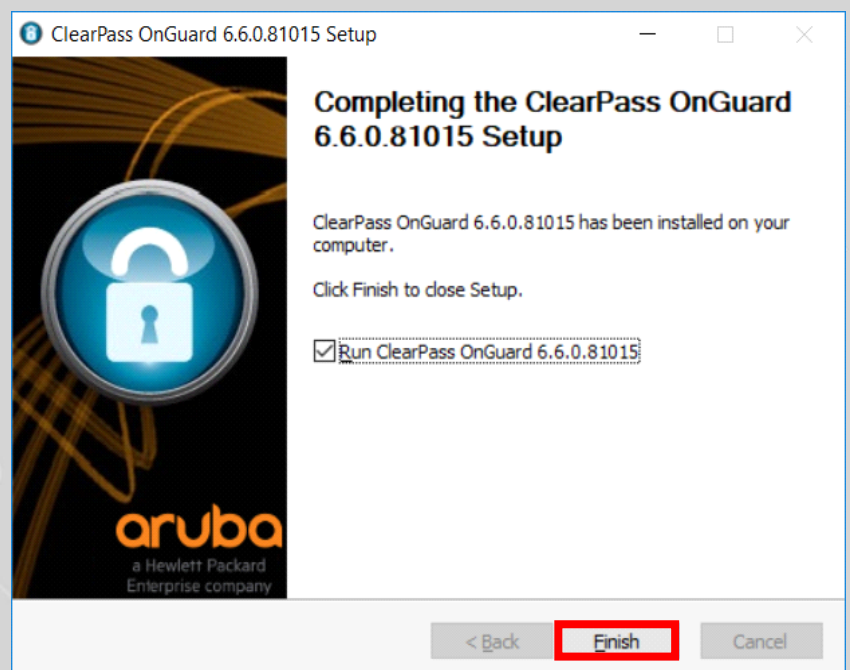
ClearPass OnGuard 6.6.0.81015 Setup

aruba
a Hewlett Packard Enterprise company

Completing the ClearPass OnGuard 6.6.0.81015 Setup

ClearPass OnGuard 6.6.0.81015 has been installed on your computer.

Click Finish to close Setup.

Run ClearPass OnGuard 6.6.0.81015

< Back
Finish
Cancel